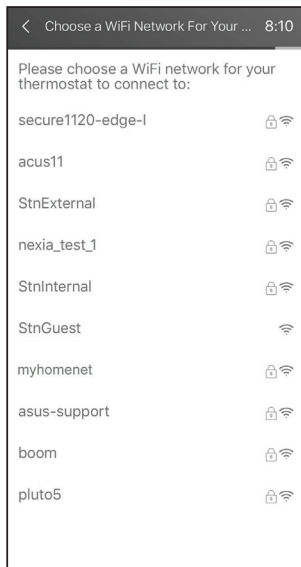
< Choose a WiFi Network For Your ... 8:10

Please choose a WiFi network for your thermostat to connect to:

secure1120-edge-l

acus11

StnExternal

nexia_test_1

StnInternal

StnGuest

myhomenet

asus-support

boom

pluto5